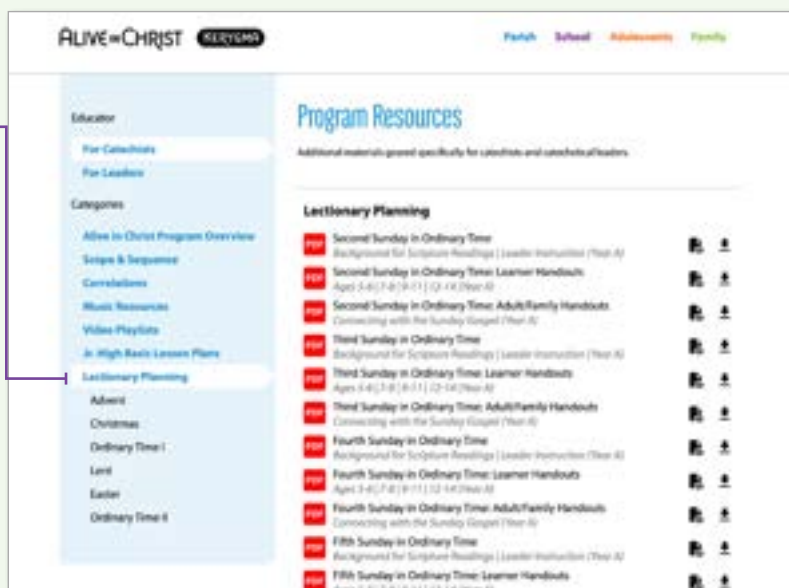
ALIVE in CHRIST KERYGMA

Parish School Adolescents Family

Educator

For Catechists

For Leaders

Categories

Alive in Christ Program Overview

Scope & Sequence

Correlations

Music Resources

Video Playlists

Jr. High Basic Lesson Plans

Lectionary Planning

Advent

Christmas

Ordinary Time I

Lent

Easter

Ordinary Time II

Program Resources

Additional materials geared specifically for catechists and catechetical leaders.

Lectionary Planning

PDF Second Sunday in Ordinary Time
Background for Scripture Readings | Leader Instruction (Year A)

PDF Second Sunday in Ordinary Time: Learner Handouts
Ages 5-6 | 7-8 | 9-11 | 12-14 (Year A)

PDF Second Sunday in Ordinary Time: Adult/Family Handouts
Connecting with the Sunday Gospel (Year A)

PDF Third Sunday in Ordinary Time
Background for Scripture Readings | Leader Instruction (Year A)

PDF Third Sunday in Ordinary Time: Learner Handouts
Ages 5-6 | 7-8 | 9-11 | 12-14 (Year A)

PDF Third Sunday in Ordinary Time: Adult/Family Handouts
Connecting with the Sunday Gospel (Year A)

PDF Fourth Sunday in Ordinary Time
Background for Scripture Readings | Leader Instruction (Year A)

PDF Fourth Sunday in Ordinary Time: Learner Handouts
Ages 5-6 | 7-8 | 9-11 | 12-14 (Year A)

PDF Fourth Sunday in Ordinary Time: Adult/Family Handouts
Connecting with the Sunday Gospel (Year A)

PDF Fifth Sunday in Ordinary Time
Background for Scripture Readings | Leader Instruction (Year A)

PDF Fifth Sunday in Ordinary Time: Learner Handouts